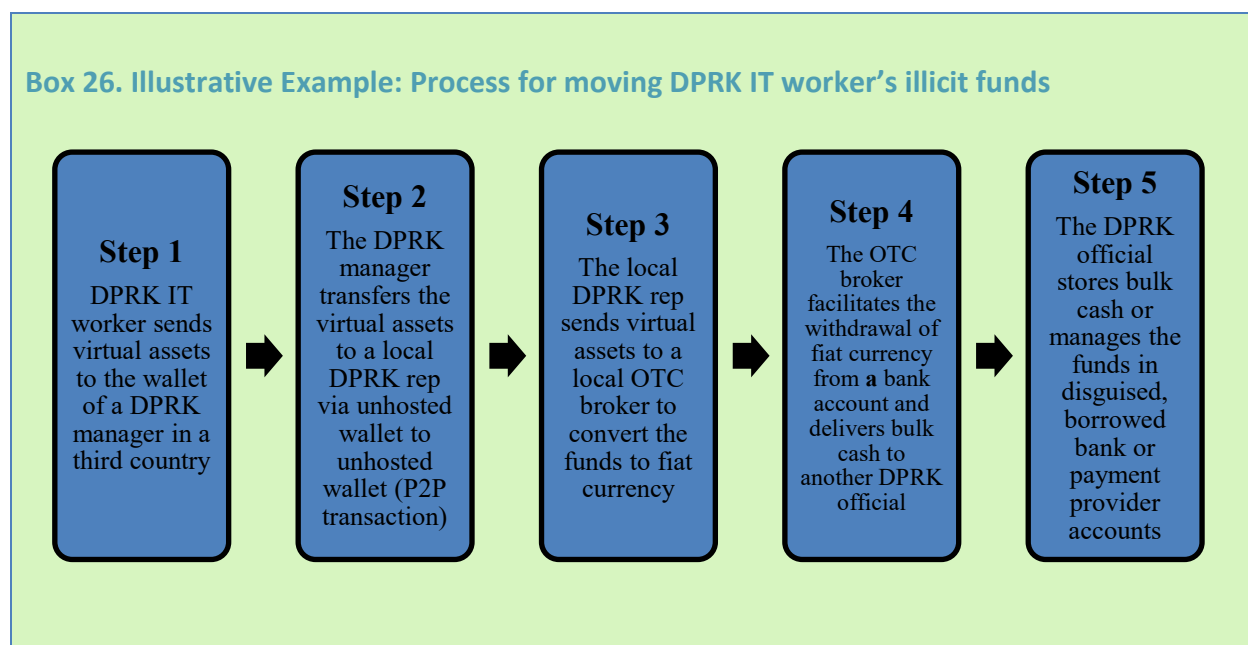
Box 26. Illustrative Example: Process for moving DPRK IT worker’s illicit funds

Step 1
DPRK IT worker sends virtual assets to the wallet of a DPRK manager in a third country

Step 2
The DPRK manager transfers the virtual assets to a local DPRK rep via unhosted wallet to unhosted wallet (P2P transaction)

Step 3
The local DPRK rep sends virtual assets to a local OTC broker to convert the funds to fiat currency

Step 4
The OTC broker facilitates the withdrawal of fiat currency from a bank account and delivers bulk cash to another DPRK official

Step 5
The DPRK official stores bulk cash or manages the funds in disguised, borrowed bank or payment provider accounts